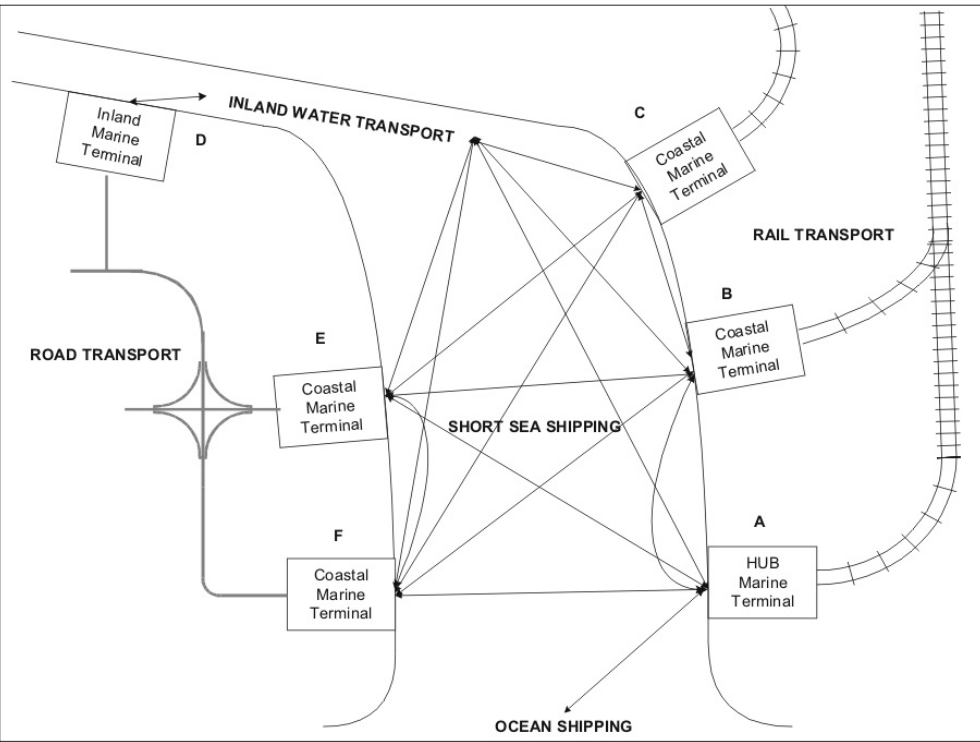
Inland Marine Terminal

D

INLAND WATER TRANSPORT

C

Coastal Marine Terminal

RAIL TRANSPORT

B

Coastal Marine Terminal

ROAD TRANSPORT

E

Coastal Marine Terminal

SHORT SEA SHIPPING

A

HUB Marine Terminal

F

Coastal Marine Terminal

OCEAN SHIPPING